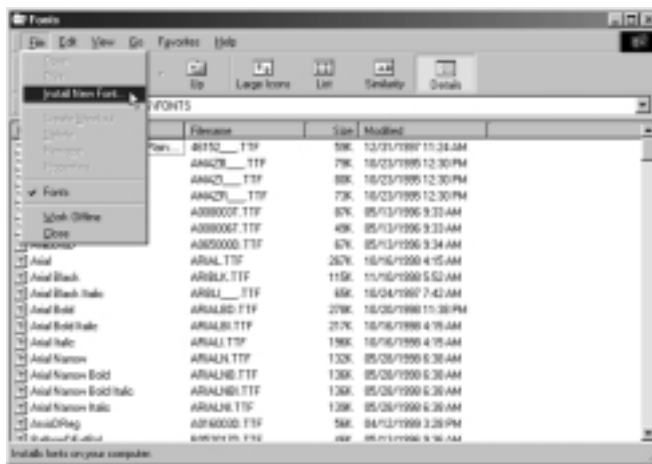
Fonts

File Edit View Go Favorites Help

Open
Print
Install New Font...
Create Shortcut
Delete
Rename
Properties
✔ Fonts
Work Offline
Close

Up Large Icons List Similarity Details

\FONTS

| | Filename | Size | Modified |
|---|---|---|---|
| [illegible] | 46152___.TTF | 59K | 12/31/1997 11:24 AM |
| | AA4ZB___.TTF | 79K | 10/23/1995 12:30 PM |
| | AA4ZI___.TTF | 80K | 10/23/1995 12:30 PM |
| | AA4ZR___.TTF | 73K | 10/23/1995 12:30 PM |
| | A0000007.TTF | 87K | 05/13/1996 9:33 AM |
| | A0000067.TTF | 49K | 05/13/1996 9:33 AM |
| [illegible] | A0050000.TTF | 67K | 05/13/1996 9:34 AM |
| Arial | ARIAL.TTF | 267K | 10/16/1998 4:15 AM |
| Arial Black | ARIBLK.TTF | 115K | 11/10/1998 5:52 AM |
| Arial Black Italic | ARBLI___.TTF | 65K | 10/24/1997 7:42 AM |
| Arial Bold | ARIALBD.TTF | 276K | 10/30/1998 11:38 PM |
| Arial Bold Italic | ARIALBI.TTF | 217K | 10/16/1998 4:15 AM |
| Arial Italic | ARIALI.TTF | 196K | 10/16/1998 4:15 AM |
| Arial Narrow | ARIALN.TTF | 132K | 05/28/1998 6:30 AM |
| Arial Narrow Bold | ARIALNB.TTF | 136K | 05/28/1998 6:30 AM |
| Arial Narrow Bold Italic | ARIALNBI.TTF | 136K | 05/28/1998 6:30 AM |
| Arial Narrow Italic | ARIALNI.TTF | 129K | 05/28/1998 6:30 AM |
| ArnoldReg | A0160030.TTF | 56K | 04/12/1999 3:28 PM |
| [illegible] | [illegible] | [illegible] | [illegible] |

Installs fonts on your computer.